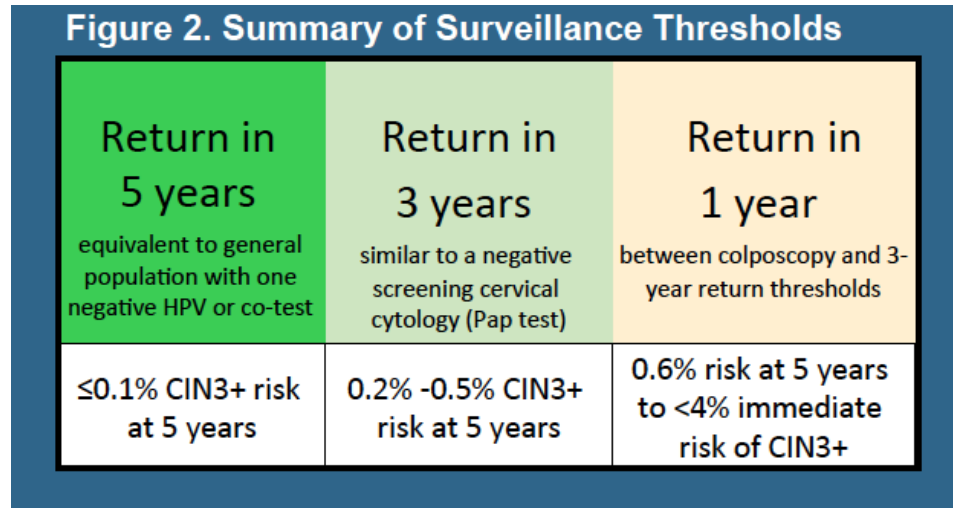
Figure 2. Summary of Surveillance Thresholds

| Return in 5 years equivalent to general population with one negative HPV or co-test | Return in 3 years similar to a negative screening cervical cytology (Pap test) | Return in 1 year between colposcopy and 3-year return thresholds |
|---|---|---|
| ≤0.1% CIN3+ risk at 5 years | 0.2% -0.5% CIN3+ risk at 5 years | 0.6% risk at 5 years to <4% immediate risk of CIN3+ |